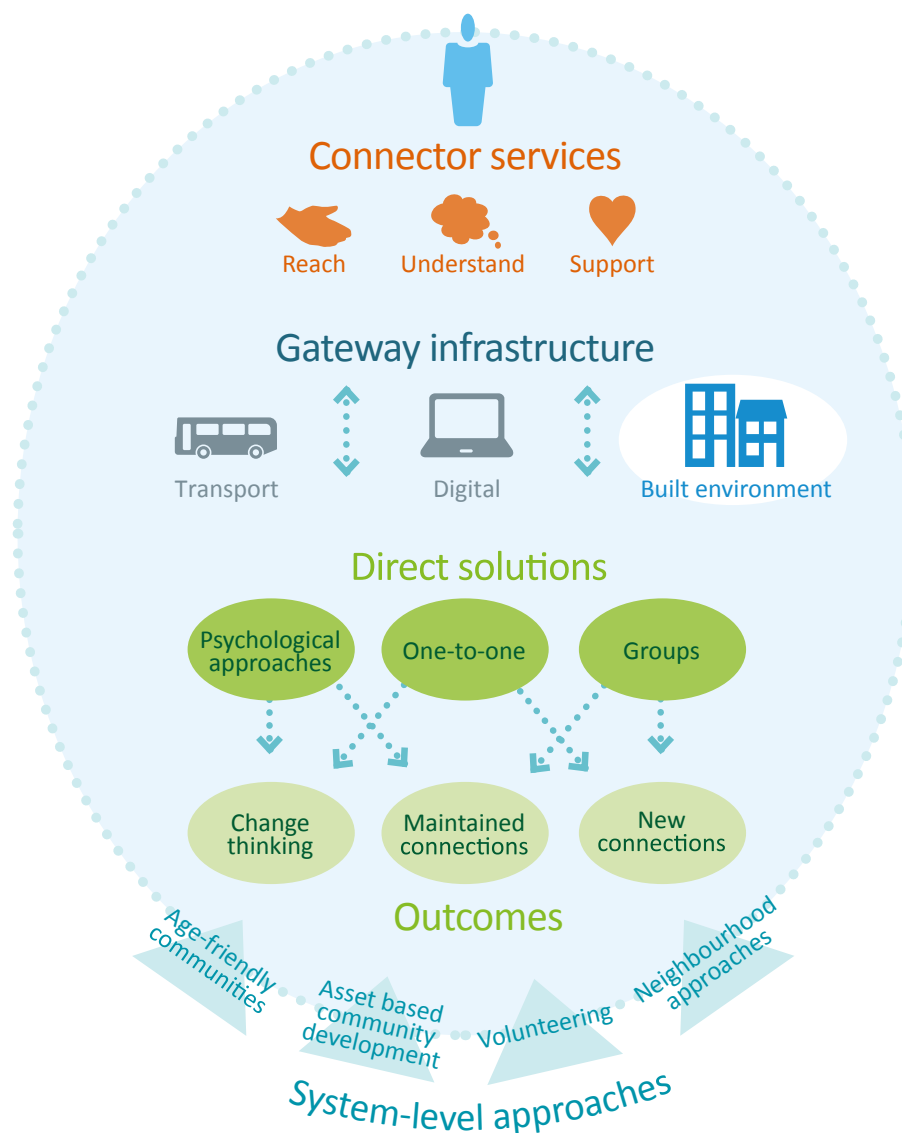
Connector services

Reach

Understand

Support

Gateway infrastructure

Transport

Digital

Built environment

Direct solutions

Psychological approaches

One-to-one

Groups

Change thinking

Maintained connections

New connections

Outcomes

Age-friendly communities

Asset based community development

Volunteering

Neighbourhood approaches

System-level approaches